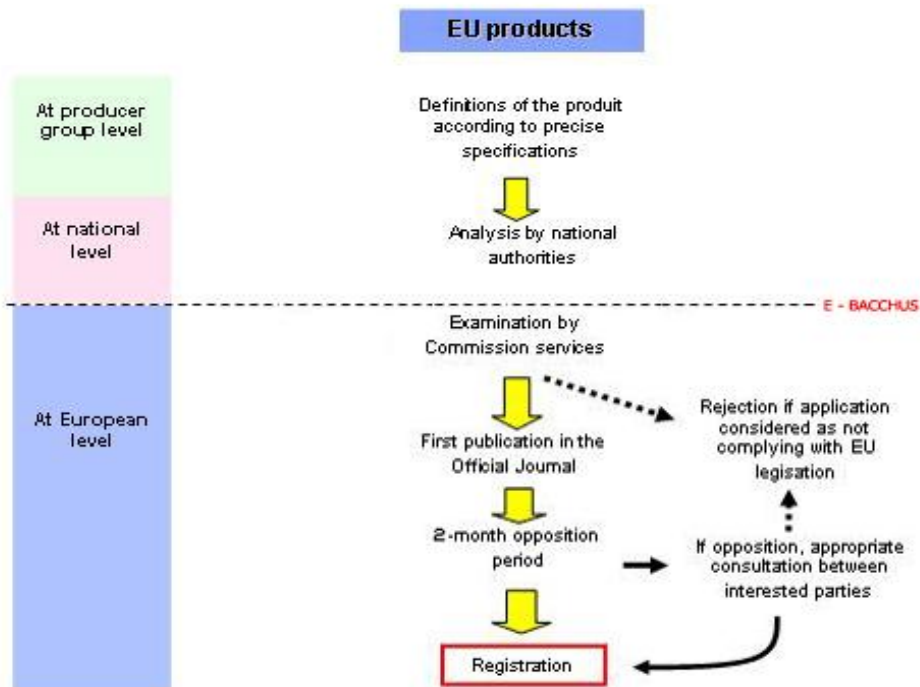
EU products

At producer group level

Definitions of the produit according to precise specifications

At national level

Analysis by national authorities

E - BACCHUS

At European level

Examination by Commission services

Rejection if application considered as not complying with EU legisation

First publication in the Official Journal

2-month opposition period

If opposition, appropriate consultation between interested parties

Registration